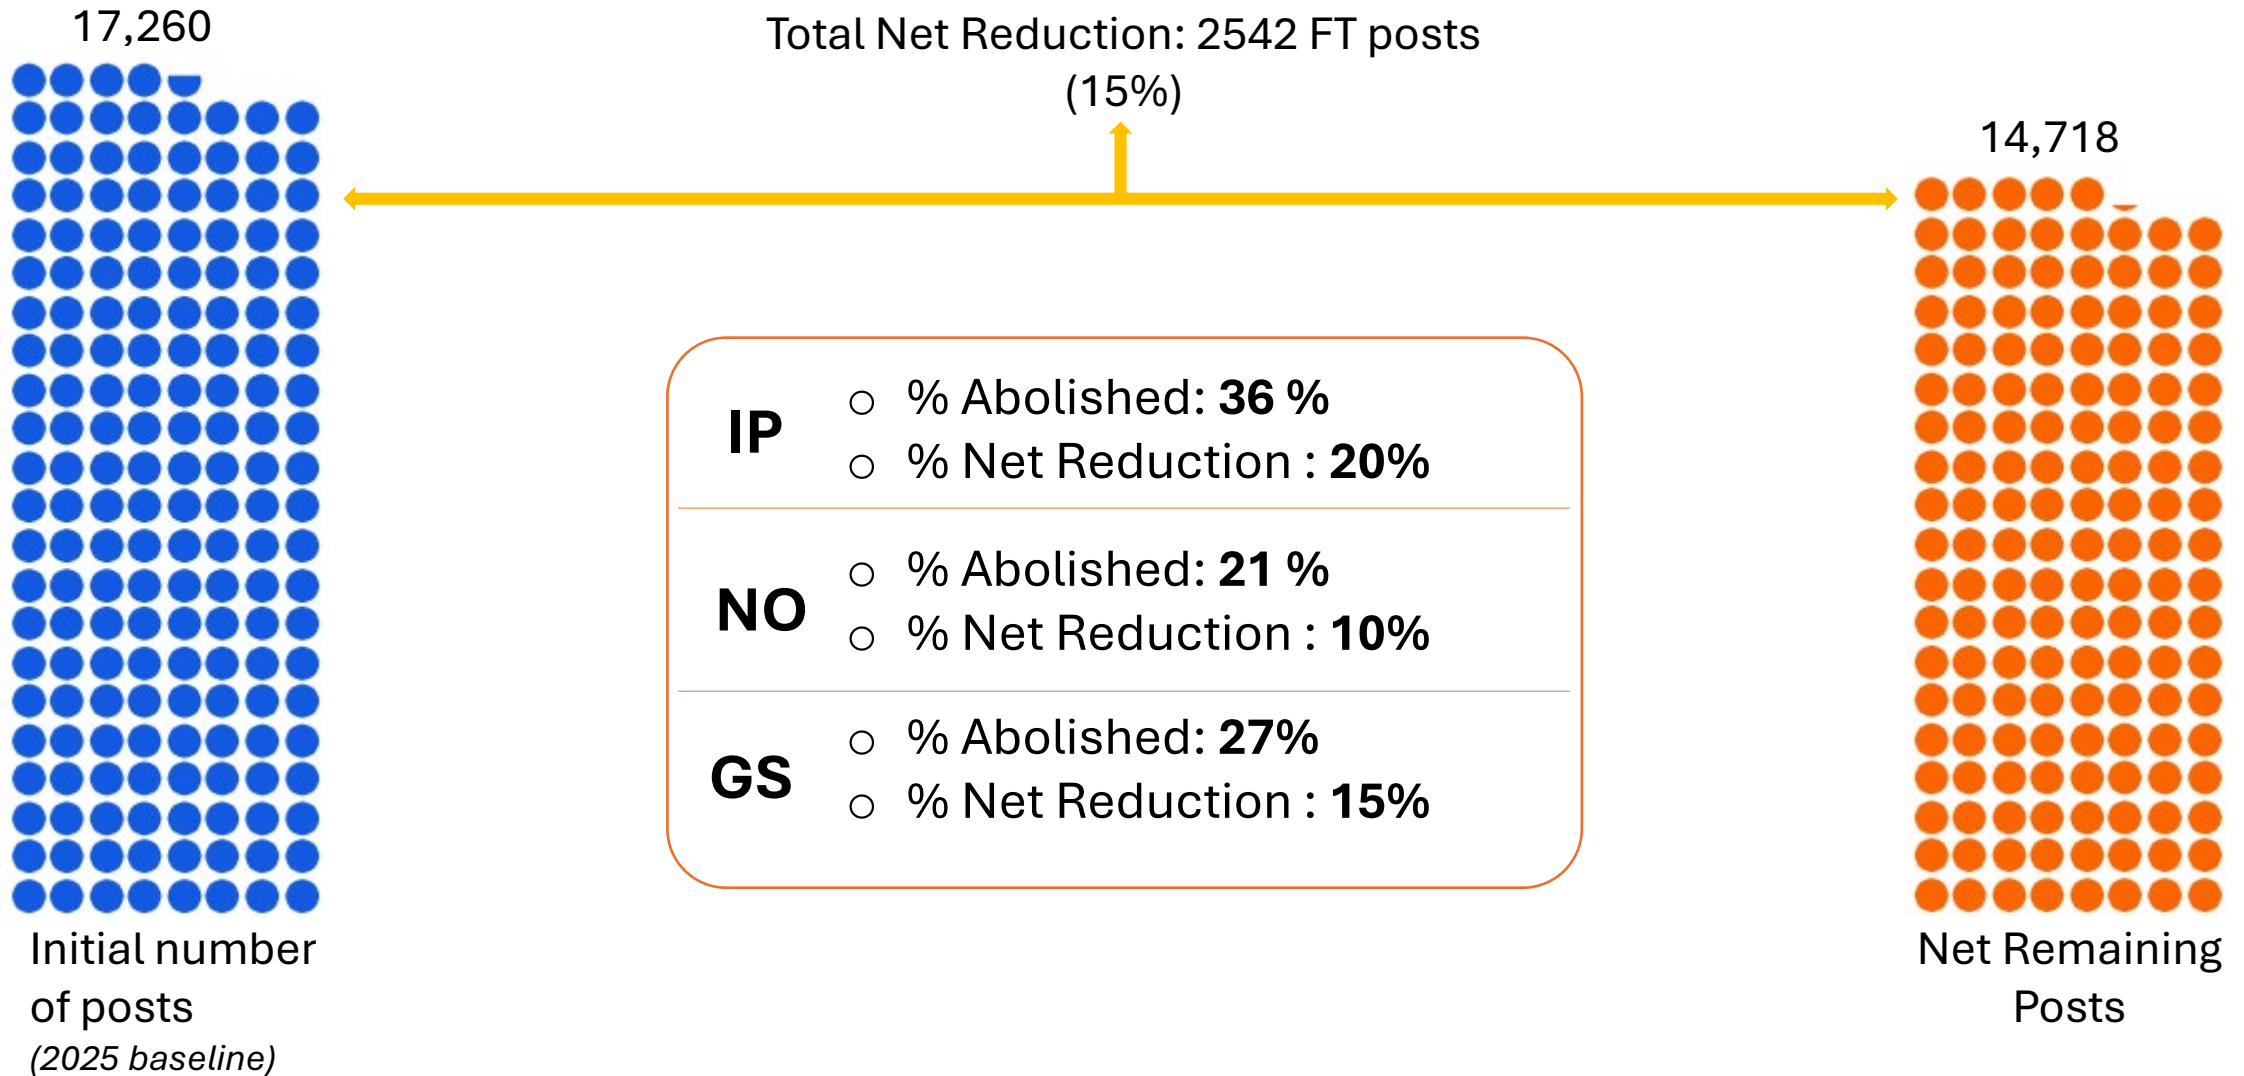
17,260

Total Net Reduction: 2542 FT posts (15%)

14,718

IP
○ % Abolished: **36 %**
○ % Net Reduction : **20%**

NO
○ % Abolished: **21 %**
○ % Net Reduction : **10%**

GS
○ % Abolished: **27%**
○ % Net Reduction : **15%**

Initial number of posts
*(2025 baseline)*

Net Remaining Posts